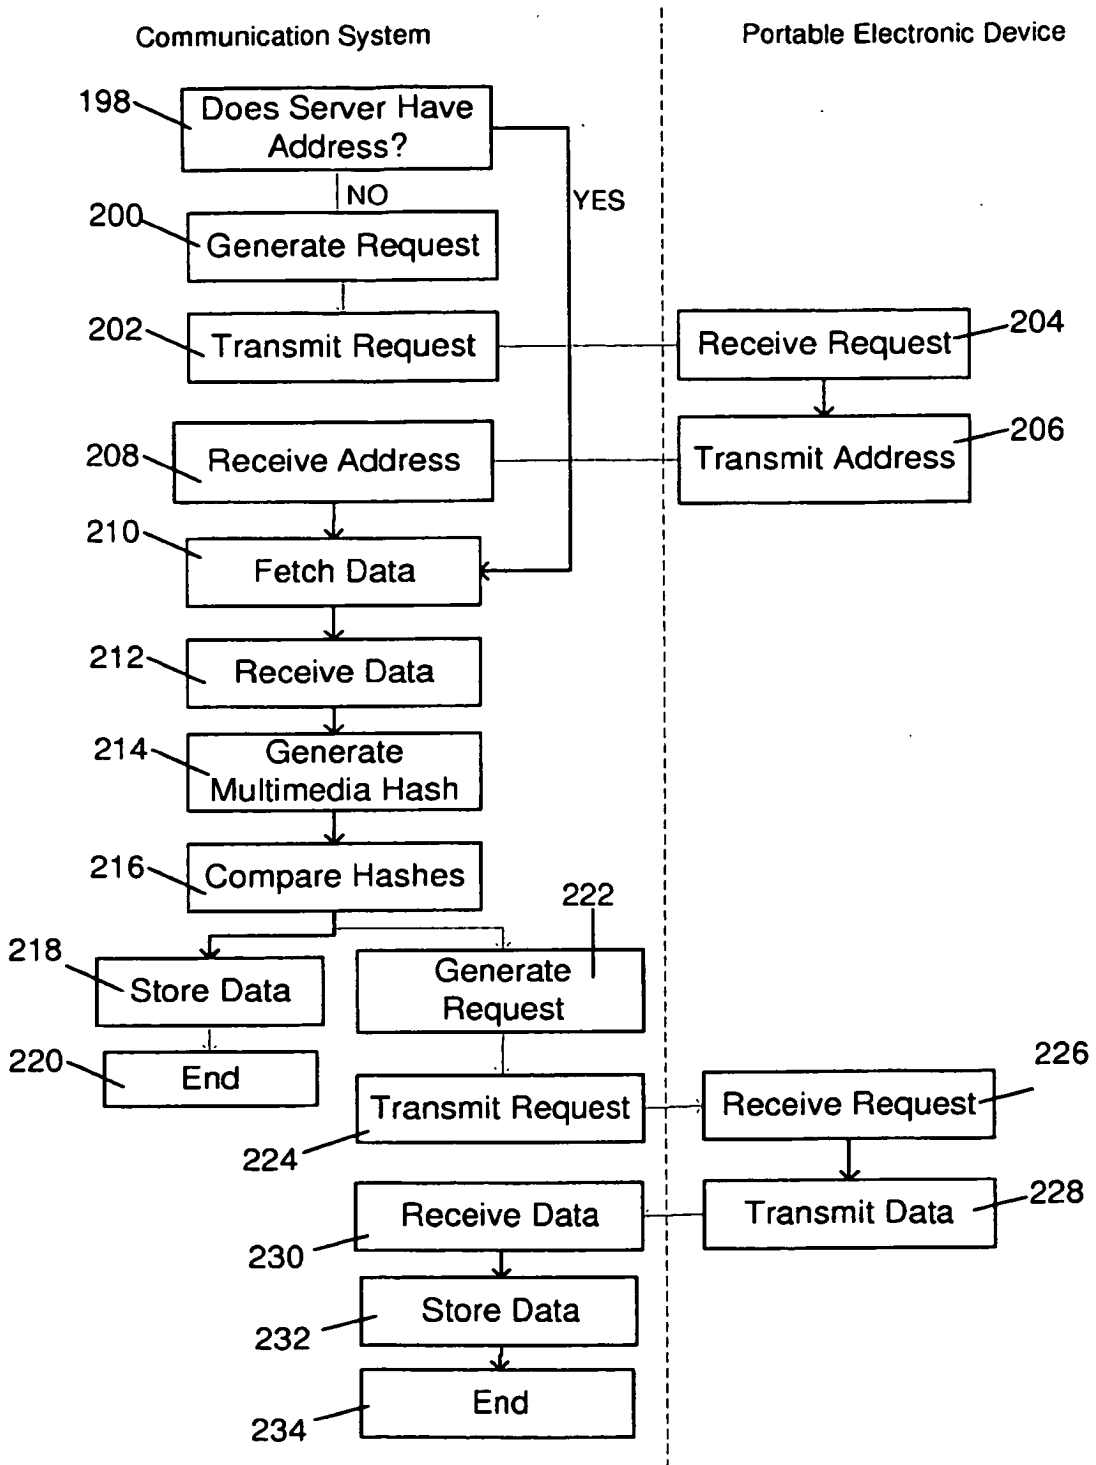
Communication System

Portable Electronic Device

198 Does Server Have Address?

NO

YES

200 Generate Request

202 Transmit Request

Receive Request 204

Transmit Address 206

208 Receive Address

210 Fetch Data

212 Receive Data

214 Generate Multimedia Hash

216 Compare Hashes

218 Store Data

220 End

222 Generate Request

224 Transmit Request

226 Receive Request

Transmit Data 228

230 Receive Data

232 Store Data

234 End